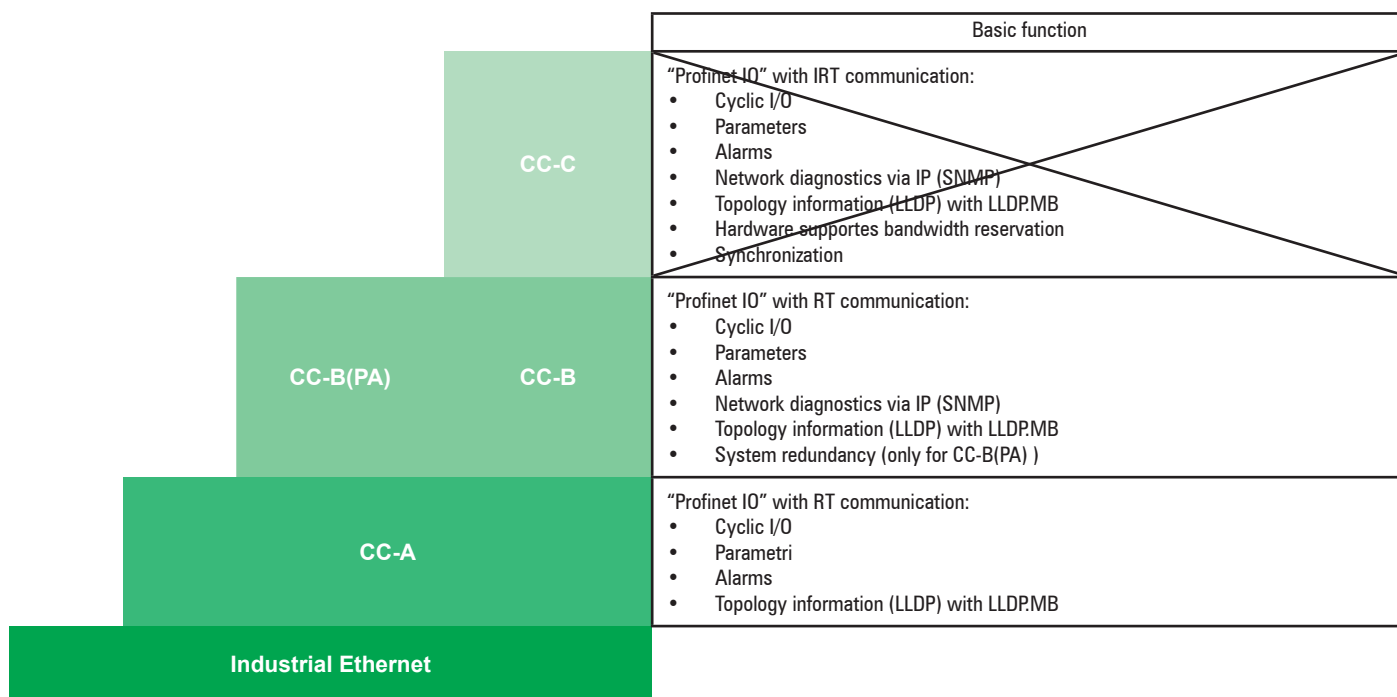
CC-C

CC-B(PA)

CC-B

CC-A

Industrial Ethernet

Basic function

“Profinet IO” with IRT communication:
- Cyclic I/O
- Parameters
- Alarms
- Network diagnostics via IP (SNMP)
- Topology information (LLDP) with LLDP.MB
- Hardware supportes bandwidth reservation
- Synchronization

“Profinet IO” with RT communication:
- Cyclic I/O
- Parameters
- Alarms
- Network diagnostics via IP (SNMP)
- Topology information (LLDP) with LLDP.MB
- System redundancy (only for CC-B(PA) )

“Profinet IO” with RT communication:
- Cyclic I/O
- Parametri
- Alarms
- Topology information (LLDP) with LLDP.MB